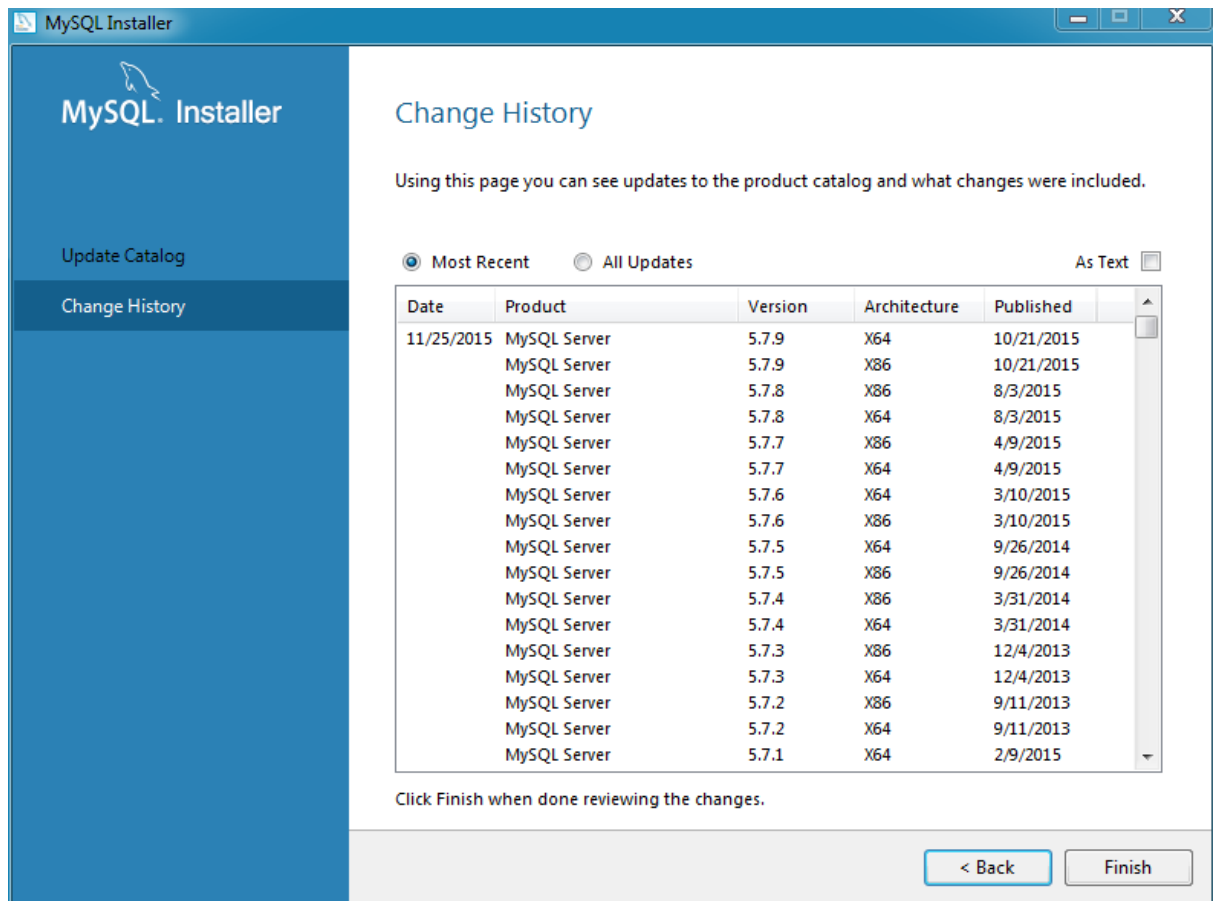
MySQL Installer

MySQL. Installer

Update Catalog

Change History

Change History

Using this page you can see updates to the product catalog and what changes were included.

Most Recent All Updates As Text

| Date | Product | Version | Architecture | Published |
|---|---|---|---|---|
| 11/25/2015 | MySQL Server | 5.7.9 | X64 | 10/21/2015 |
| | MySQL Server | 5.7.9 | X86 | 10/21/2015 |
| | MySQL Server | 5.7.8 | X86 | 8/3/2015 |
| | MySQL Server | 5.7.8 | X64 | 8/3/2015 |
| | MySQL Server | 5.7.7 | X86 | 4/9/2015 |
| | MySQL Server | 5.7.7 | X64 | 4/9/2015 |
| | MySQL Server | 5.7.6 | X64 | 3/10/2015 |
| | MySQL Server | 5.7.6 | X86 | 3/10/2015 |
| | MySQL Server | 5.7.5 | X64 | 9/26/2014 |
| | MySQL Server | 5.7.5 | X86 | 9/26/2014 |
| | MySQL Server | 5.7.4 | X86 | 3/31/2014 |
| | MySQL Server | 5.7.4 | X64 | 3/31/2014 |
| | MySQL Server | 5.7.3 | X86 | 12/4/2013 |
| | MySQL Server | 5.7.3 | X64 | 12/4/2013 |
| | MySQL Server | 5.7.2 | X86 | 9/11/2013 |
| | MySQL Server | 5.7.2 | X64 | 9/11/2013 |
| | MySQL Server | 5.7.1 | X64 | 2/9/2015 |

Click Finish when done reviewing the changes.

< Back Finish